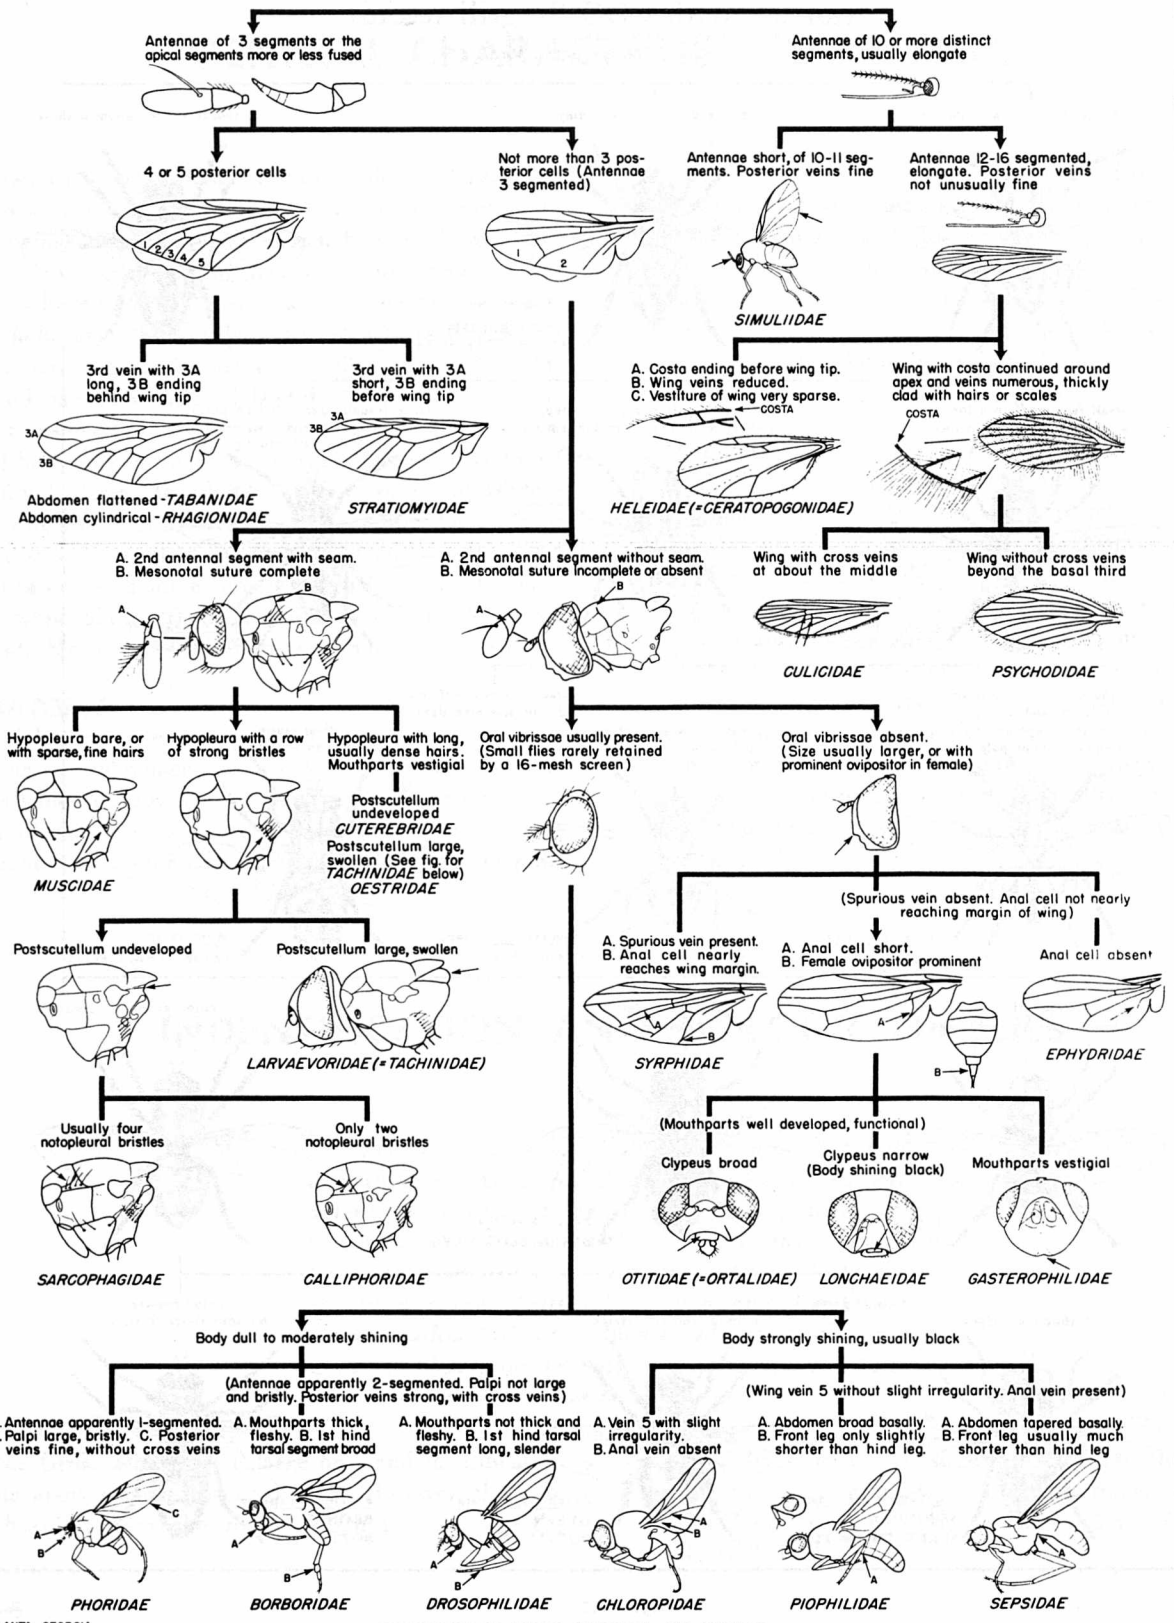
Antennae of 3 segments or the apical segments more or less fused

Antennae of 10 or more distinct segments, usually elongate

4 or 5 posterior cells

1 2 3 4 5

Not more than 3 posterior cells (Antennae 3 segmented)

1 2

Antennae short, of 10-11 segments. Posterior veins fine

SIMULIIDAE

Antennae 12-16 segmented, elongate. Posterior veins not unusually fine

3rd vein with 3A long, 3B ending behind wing tip

3A
3B

Abdomen flattened-TABANIDAE
Abdomen cylindrical-RHAGIONIDAE

3rd vein with 3A short, 3B ending before wing tip

3A
3B

STRATIOMYIDAE

A. Costa ending before wing tip.
B. Wing veins reduced.
C. Vestiture of wing very sparse.

COSTA

HELEIDAE (=CERATOPOGONIDAE)

Wing with costa continued around apex and veins numerous, thickly clad with hairs or scales

COSTA

A. 2nd antennal segment with seam.
B. Mesonotal suture complete

A
B

A. 2nd antennal segment without seam.
B. Mesonotal suture incomplete or absent

A
B

Wing with cross veins at about the middle

CULICIDAE

Wing without cross veins beyond the basal third

PSYCHODIDAE

Hypopleura bare, or with sparse, fine hairs

MUSCIDAE

Hypopleura with a row of strong bristles

Hypopleura with long, usually dense hairs. Mouthparts vestigial

Postscutellum undeveloped
CUTEREBRIDAE
Postscutellum large, swollen (See fig. for TACHINIDAE below)
OESTRIDAE

Oral vibrissae usually present. (Small flies rarely retained by a 16-mesh screen)

Oral vibrissae absent. (Size usually larger, or with prominent ovipositor in female)

Postscutellum undeveloped

Postscutellum large, swollen

LARVAEVORIDAE (=TACHINIDAE)

(Spurious vein absent. Anal cell not nearly reaching margin of wing)

A. Spurious vein present.
B. Anal cell nearly reaches wing margin.

A
B

SYRPHIDAE

A. Anal cell short.
B. Female ovipositor prominent

A
B

Anal cell absent

EPHYDRIDAE

Usually four notopleural bristles

SARCOPHAGIDAE

Only two notopleural bristles

CALLIPHORIDAE

(Mouthparts well developed, functional)

Clypeus broad

OTITIDAE (=ORTALIDAE)

Clypeus narrow (Body shining black)

LONCHAEIDAE

Mouthparts vestigial

GASTEROPHILIDAE

Body dull to moderately shining

Body strongly shining, usually black

(Antennae apparently 2-segmented. Palpi not large and bristly. Posterior veins strong, with cross veins)

(Wing vein 5 without slight irregularity. Anal vein present)

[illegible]. Antennae apparently 1-segmented. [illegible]. Palpi large, bristly. C. Posterior veins fine, without cross veins

A
B
C

PHORIDAE

A. Mouthparts thick, fleshy. B. 1st hind tarsal segment broad

A
B

BORBORIDAE

A. Mouthparts not thick and fleshy. B. 1st hind tarsal segment long, slender

A
B

DROSOPHILIDAE

A. Vein 5 with slight irregularity.
B. Anal vein absent

A
B

CHLOROPIDAE

A. Abdomen broad basally.
B. Front leg only slightly shorter than hind leg.

A

PIOPHILIDAE

A. Abdomen tapered basally.
B. Front leg usually much shorter than hind leg

A

SEPSIDAE